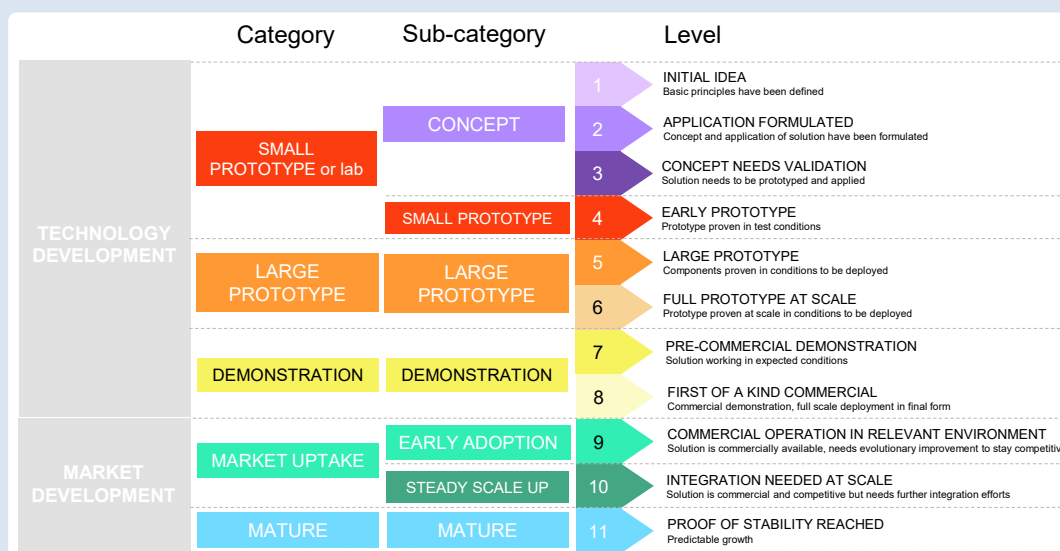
| Category | | Sub-category | Level | |
|---|---|---|---|---|
| TECHNOLOGY DEVELOPMENT | SMALL PROTOTYPE or lab | CONCEPT | 1 | INITIAL IDEA<br>Basic principles have been defined |
| | | | 2 | APPLICATION FORMULATED<br>Concept and application of solution have been formulated |
| | | | 3 | CONCEPT NEEDS VALIDATION<br>Solution needs to be prototyped and applied |
| | | SMALL PROTOTYPE | 4 | EARLY PROTOTYPE<br>Prototype proven in test conditions |
| | LARGE PROTOTYPE | LARGE PROTOTYPE | 5 | LARGE PROTOTYPE<br>Components proven in conditions to be deployed |
| | | | 6 | FULL PROTOTYPE AT SCALE<br>Prototype proven at scale in conditions to be deployed |
| | DEMONSTRATION | DEMONSTRATION | 7 | PRE-COMMERCIAL DEMONSTRATION<br>Solution working in expected conditions |
| | | | 8 | FIRST OF A KIND COMMERCIAL<br>Commercial demonstration, full scale deployment in final form |
| MARKET DEVELOPMENT | MARKET UPTAKE | EARLY ADOPTION | 9 | COMMERCIAL OPERATION IN RELEVANT ENVIRONMENT<br>Solution is commercially available, needs evolutionary improvement to stay competitiv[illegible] |
| | | STEADY SCALE UP | 10 | INTEGRATION NEEDED AT SCALE<br>Solution is commercial and competitive but needs further integration efforts |
| | MATURE | MATURE | 11 | PROOF OF STABILITY REACHED<br>Predictable growth |